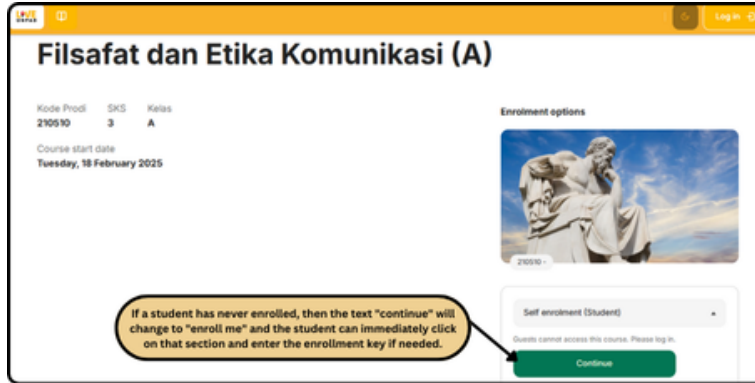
Log in

Filsafat dan Etika Komunikasi (A)

Kode Prodi
210510

SKS
3

Kelas
A

Course start date
Tuesday, 18 February 2025

Enrolment options

210510 -

If a student has never enrolled, then the text "continue" will change to "enroll me" and the student can immediately click on that section and enter the enrollment key if needed.

Self enrolment (Student)

Guests cannot access this course. Please log in.

Continue